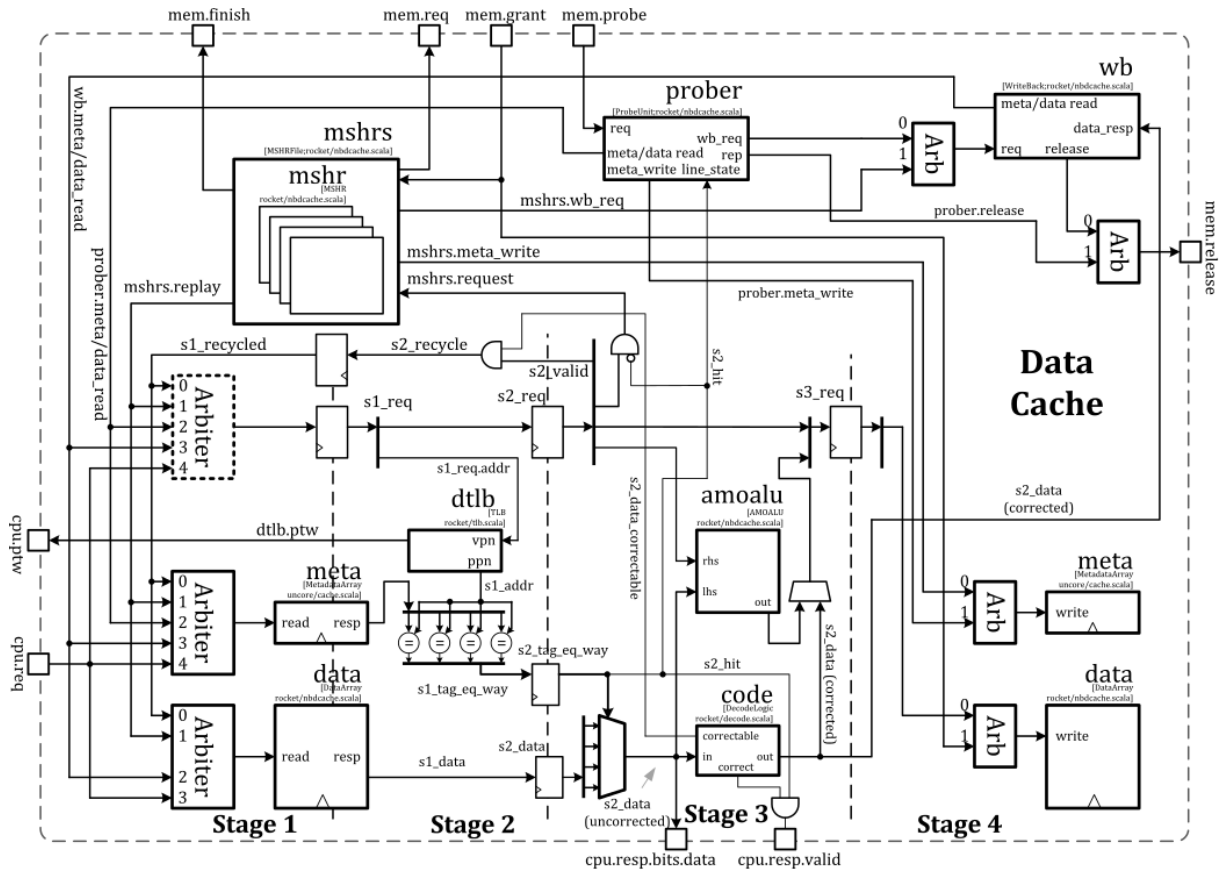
mem.finish
mem.req
mem.grant
mem.probe

wb.meta/data_read
prober.meta/data_read

prober
[ProbeUnit;rocket/nbdcache.scala]
req
wb_req
rep
meta/data read
meta_write
line_state

wb
[WriteBack;rocket/nbdcache.scala]
meta/data read
data_resp
req
release

0
1
Arb

mshrs
[MSHRFile;rocket/nbdcache.scala]
mshr
[MSHR
rocket/nbdcache.scala]

mshrs.wb_req
prober.release
0
1
Arb
mem.release

mshrs.meta_write
mshrs.request
prober.meta_write
mshrs.replay

s1_recycled
s2_recycle
s2_valid
s2_hit

Data
Cache

0
1
2
3
4
Arbiter

s1_req
s2_req
s3_req

s1_req.addr
dtlb
[TLB
rocket/tlb.scala]
vpn
ppn
dtlb.ptw
cpu.ptw

s2_data_correctable

amoalu
[AMOALU
rocket/nbdcache.scala]
rhs
lhs
out

s2_data
(corrected)

meta
[MetadataArray
uncore/cache.scala]
write
0
1
Arb

0
1
2
3
4
Arbiter

meta
[MetadataArray
uncore/cache.scala]
read
resp

s1_addr

cpu.req

=
=
=
=

s2_tag_eq_way
s1_tag_eq_way
s2_hit

s2_data (corrected)

data
[DataArray
rocket/nbdcache.scala]
write
0
1
Arb

0
1
2
3
Arbiter

data
[DataArray
rocket/nbdcache.scala]
read
resp

code
[DecodeLogic
rocket/decode.scala]
correctable
in
out
correct

s1_data
s2_data

s2_data
(uncorrected)

Stage 1
Stage 2
Stage 3
Stage 4

cpu.resp.bits.data
cpu.resp.valid